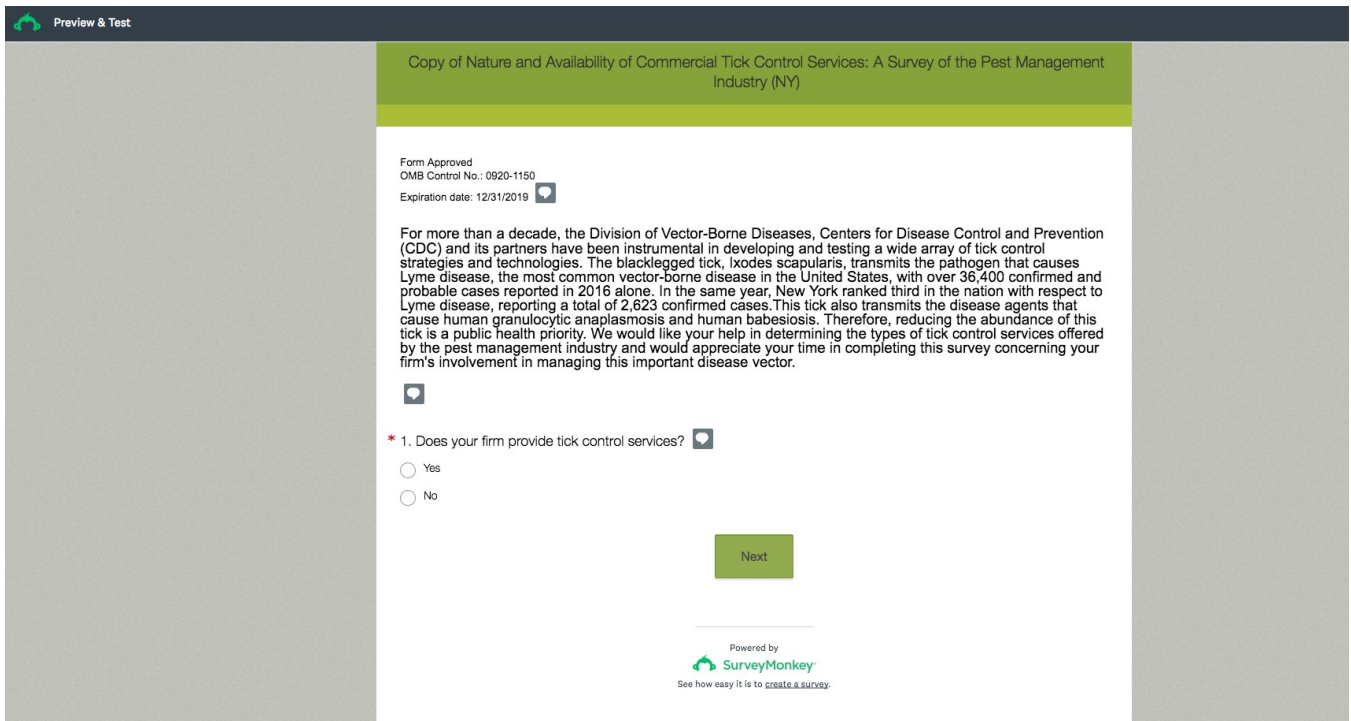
Preview & Test

Copy of Nature and Availability of Commercial Tick Control Services: A Survey of the Pest Management Industry (NY)

Form Approved
OMB Control No.: 0920-1150
Expiration date: 12/31/2019

For more than a decade, the Division of Vector-Borne Diseases, Centers for Disease Control and Prevention (CDC) and its partners have been instrumental in developing and testing a wide array of tick control strategies and technologies. The blacklegged tick, Ixodes scapularis, transmits the pathogen that causes Lyme disease, the most common vector-borne disease in the United States, with over 36,400 confirmed and probable cases reported in 2016 alone. In the same year, New York ranked third in the nation with respect to Lyme disease, reporting a total of 2,623 confirmed cases.This tick also transmits the disease agents that cause human granulocytic anaplasmosis and human babesiosis. Therefore, reducing the abundance of this tick is a public health priority. We would like your help in determining the types of tick control services offered by the pest management industry and would appreciate your time in completing this survey concerning your firm's involvement in managing this important disease vector.

* 1. Does your firm provide tick control services?

Yes

No

Next

Powered by
SurveyMonkey
See how easy it is to create a survey.